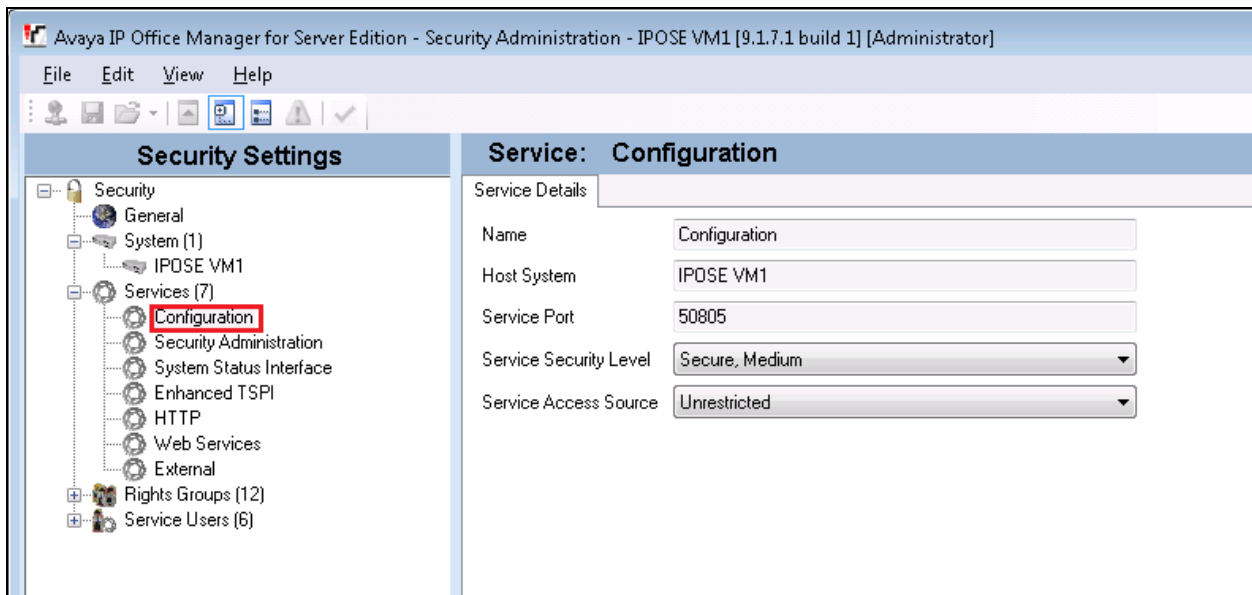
Avaya IP Office Manager for Server Edition - Security Administration - IPOSE VM1 [9.1.7.1 build 1] [Administrator]

File Edit View Help

Security Settings

Security
General
System (1)
IPOSE VM1
Services (7)
Configuration
Security Administration
System Status Interface
Enhanced TSPI
HTTP
Web Services
External
Rights Groups (12)
Service Users (6)

Service: Configuration

Service Details

| | |
|---|---|
| Name | Configuration |
| Host System | IPOSE VM1 |
| Service Port | 50805 |
| Service Security Level | Secure, Medium |
| Service Access Source | Unrestricted |